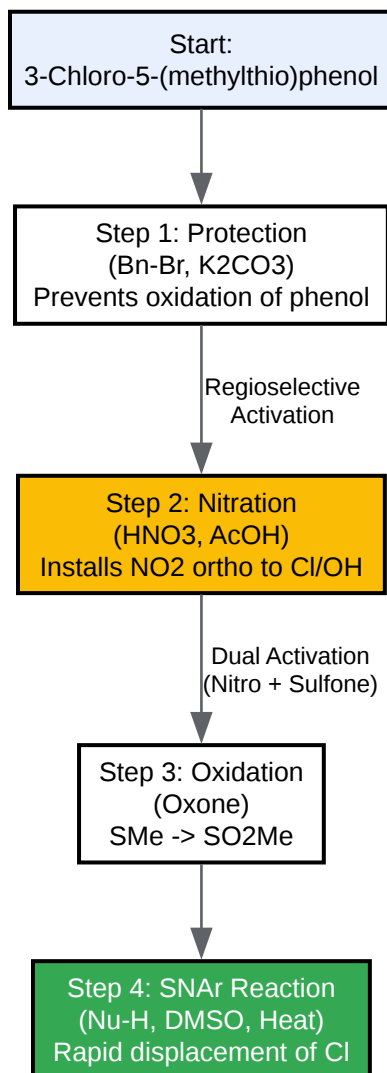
Start:
3-Chloro-5-(methylthio)phenol

Step 1: Protection
(Bn-Br, K2CO3)
Prevents oxidation of phenol

Regioselective
Activation

Step 2: Nitration
(HNO3, AcOH)
Installs NO2 ortho to Cl/OH

Dual Activation
(Nitro + Sulfone)

Step 3: Oxidation
(Oxone)
SMe -> SO2Me

Step 4: SNAr Reaction
(Nu-H, DMSO, Heat)
Rapid displacement of Cl